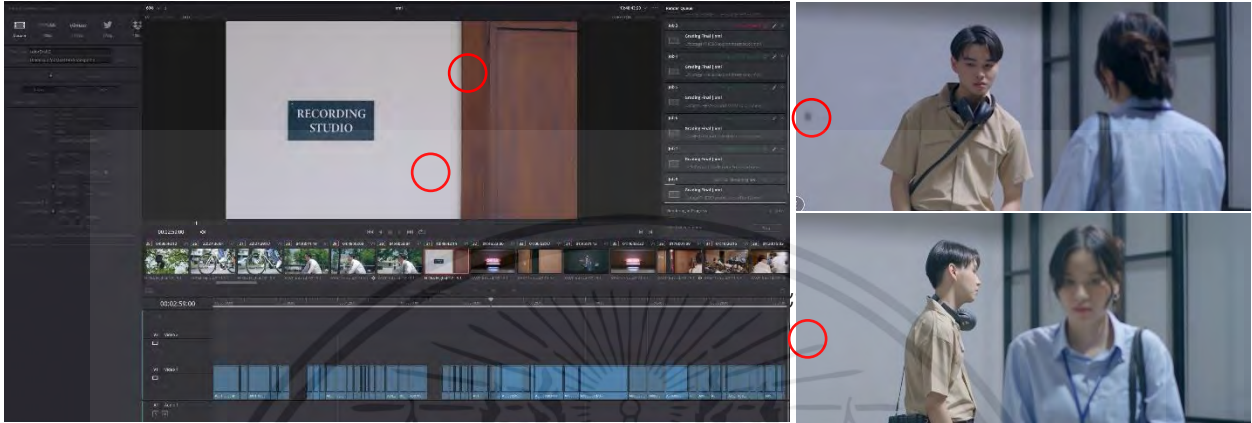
RECORDING STUDIO

Render Queue

Custom
YouTube
Vimeo
Twitter
Dropbox

Job 1 Creating Thai1 [ en ]
Job 2 Creating Thai1 [ en ]
Job 3 Creating Thai1 [ en ]
Job 4 Creating Thai1 [ en ]
Job 5 Creating Thai1 [ en ]
Job 6 Creating Thai1 [ en ]

00:02:55:00

00:02:55:00

Video 2
Video 1